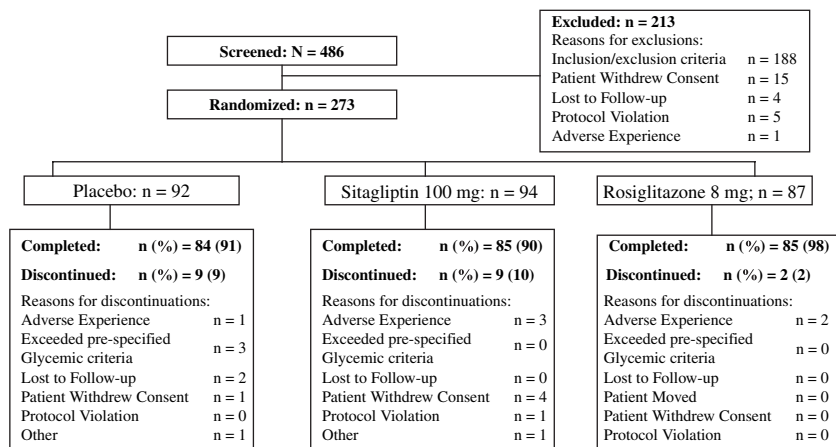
Screened: N = 486

Randomized: n = 273

Excluded: n = 213
Reasons for exclusions:
Inclusion/exclusion criteria n = 188
Patient Withdrew Consent n = 15
Lost to Follow-up n = 4
Protocol Violation n = 5
Adverse Experience n = 1

Placebo: n = 92

Completed: n (%) = 84 (91)
Discontinued: n (%) = 9 (9)
Reasons for discontinuations:
Adverse Experience n = 1
Exceeded pre-specified Glycemic criteria n = 3
Lost to Follow-up n = 2
Patient Withdrew Consent n = 1
Protocol Violation n = 0
Other n = 1

Sitagliptin 100 mg: n = 94

Completed: n (%) = 85 (90)
Discontinued: n (%) = 9 (10)
Reasons for discontinuations:
Adverse Experience n = 3
Exceeded pre-specified Glycemic criteria n = 0
Lost to Follow-up n = 0
Patient Withdrew Consent n = 4
Protocol Violation n = 1
Other n = 1

Rosiglitazone 8 mg; n = 87

Completed: n (%) = 85 (98)
Discontinued: n (%) = 2 (2)
Reasons for discontinuations:
Adverse Experience n = 2
Exceeded pre-specified Glycemic criteria n = 0
Lost to Follow-up n = 0
Patient Moved n = 0
Patient Withdrew Consent n = 0
Protocol Violation n = 0